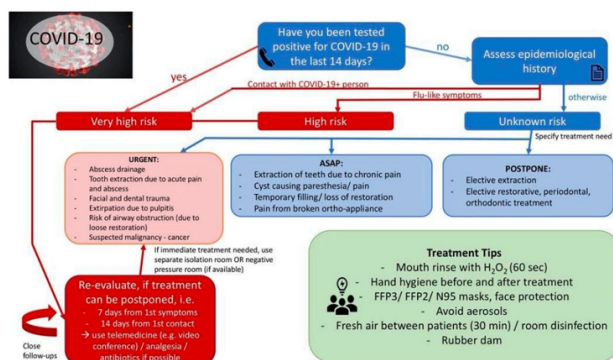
COVID-19

Have you been tested positive for COVID-19 in the last 14 days?

no

yes

Assess epidemiological history

Contact with COVID-19+ person

Flu-like symptoms

otherwise

Very high risk

High risk

Unknown risk

Specify treatment need

URGENT:
- Abscess drainage
- Tooth extraction due to acute pain and abscess
- Facial and dental trauma
- Extirpation due to pulpitis
- Risk of airway obstruction (due to loose restoration)
- Suspected malignancy - cancer

ASAP:
- Extraction of teeth due to chronic pain
- Cyst causing paresthesia/ pain
- Temporary filling/ loss of restoration
- Pain from broken ortho-appliance

POSTPONE:
- Elective extraction
- Elective restorative, periodontal, orthodontic treatment

If immediate treatment needed, use separate isolation room OR negative pressure room (if available)

Re-evaluate, if treatment can be postponed, i.e.
- 7 days from 1st symptoms
- 14 days from 1st contact
→ use telemedicine (e.g. video conference) / analgesia / antibiotics if possible

Close follow-ups

Treatment Tips
- Mouth rinse with $H_2O_2$ (60 sec)
- Hand hygiene before and after treatment
- FFP3/ FFP2/ N95 masks, face protection
- Avoid aerosols
- Fresh air between patients (30 min) / room disinfection
- Rubber dam